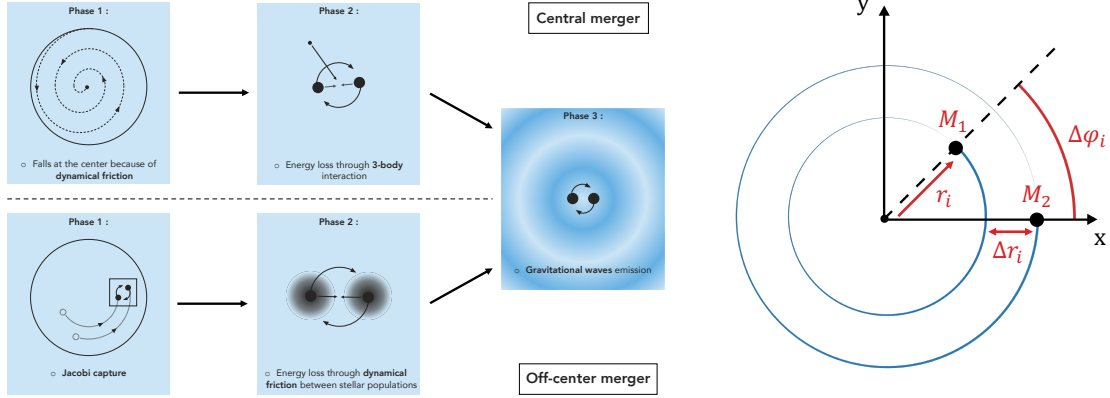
Phase 1 :

○ Falls at the center because of dynamical friction

Phase 2 :

○ Energy loss through 3-body interaction

Central merger

Phase 3 :

○ Gravitational waves emission

Phase 1 :

○ Jacobi capture

Phase 2 :

○ Energy loss through dynamical friction between stellar populations

Off-center merger

y

$M_1$

$\Delta\varphi_i$

$r_i$

$M_2$

$\Delta r_i$

x